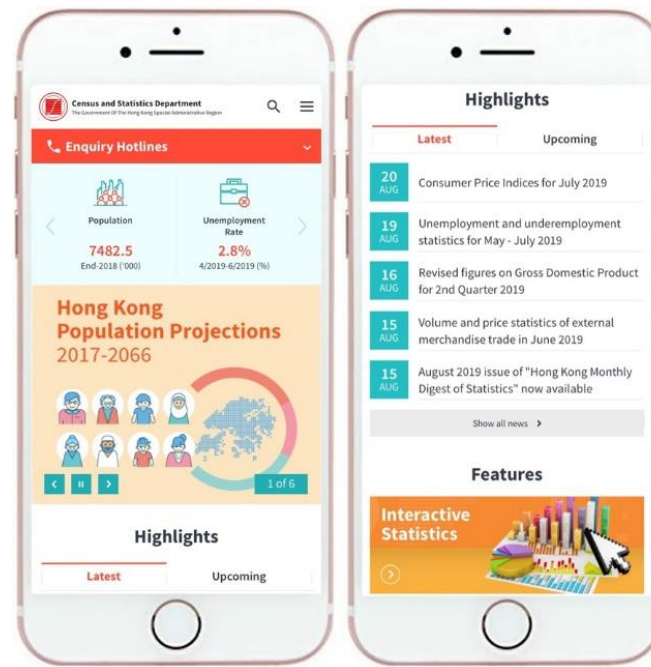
Census and Statistics Department
The Government Of The Hong Kong Special Administrative Region

Enquiry Hotlines

Population
7482.5
End-2018 ('000)

Unemployment Rate
2.8%
4/2019-6/2019 (%)

Hong Kong Population Projections 2017-2066

1 of 6

Highlights

Latest

Upcoming

Highlights

Latest

Upcoming

20 AUG Consumer Price Indices for July 2019

19 AUG Unemployment and underemployment statistics for May - July 2019

16 AUG Revised figures on Gross Domestic Product for 2nd Quarter 2019

15 AUG Volume and price statistics of external merchandise trade in June 2019

15 AUG August 2019 issue of "Hong Kong Monthly Digest of Statistics" now available

Show all news

Features

Interactive Statistics